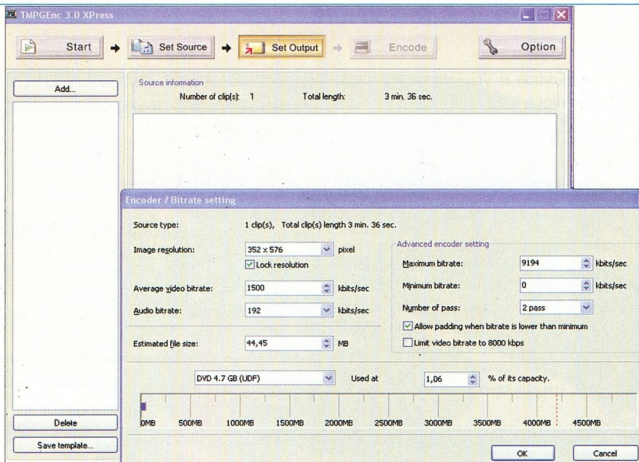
TMPGEnc 3.0 XPress

Start
Set Source
Set Output
Encode
Option

Add...

Source information
Number of clip(s): 1
Total length: 3 min. 36 sec.

Encoder / Bitrate setting

Source type: 1 clip(s), Total clip(s) length 3 min. 36 sec.

Image resolution: 352 x 576 pixel
Lock resolution

Average video bitrate: 1500 kbits/sec

Audio bitrate: 192 kbits/sec

Estimated file size: 44,45 MB

Advanced encoder setting
Maximum bitrate: 9194 kbits/sec
Minimum bitrate: 0 kbits/sec
Number of pass: 2 pass
Allow padding when bitrate is lower than minimum
Limit video bitrate to 8000 kbps

DVD 4.7 GB (UDF) Used at 1,06 % of its capacity.

0MB 500MB 1000MB 1500MB 2000MB 2500MB 3000MB 3500MB 4000MB 4500MB

Delete
Save template...

OK
Cancel